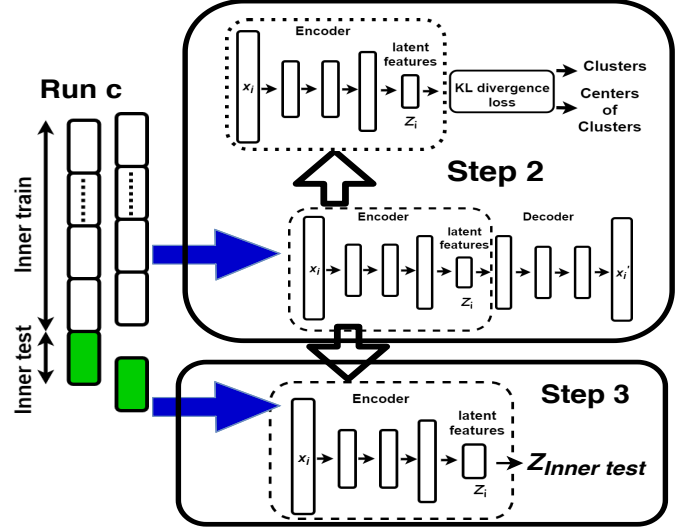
Run c

Inner train

Inner test

Encoder

latent features

$x_i$

$z_i$

KL divergence loss

Clusters

Centers of Clusters

Step 2

Encoder

latent features

Decoder

$x_i$

$z_i$

$x_i'$

Step 3

Encoder

latent features

$x_i$

$z_i$

$Z_{Inner\ test}$